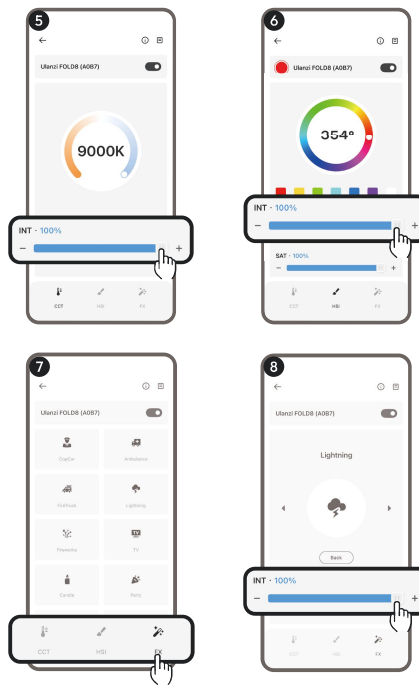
5

Ulanzi FOLD8 (A087)

9000K

INT · 100%

−

+

CCT HSI FX

6

Ulanzi FOLD8 (A087)

354°

INT · 100%

−

+

SAT · 100%

−

+

CCT HSI FX

7

Ulanzi FOLD8 (A087)

CopCar

Ambulance

FireTruck

Lightning

Fireworks

TV

Candle

Party

CCT HSI FX

8

Ulanzi FOLD8 (A087)

Lightning

Back

INT · 100%

−

+

CCT HSI FX